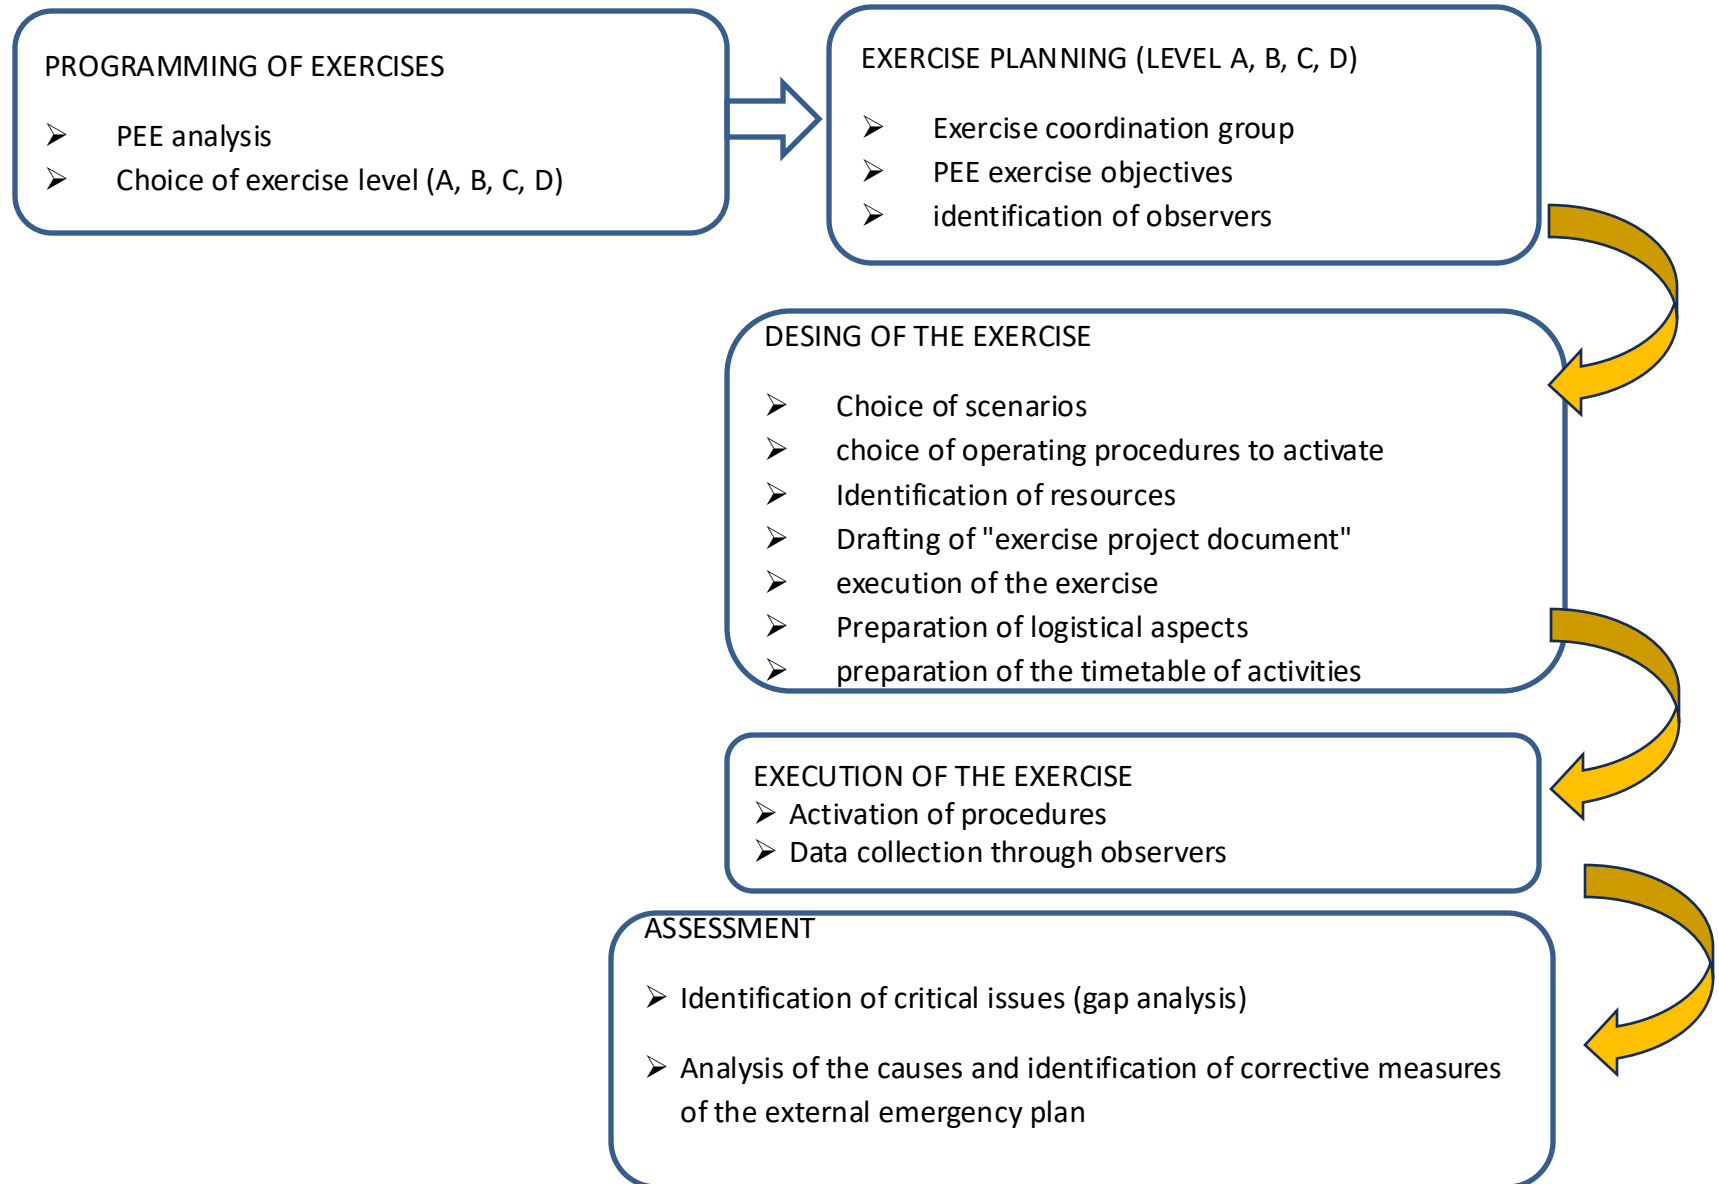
PROGRAMMING OF EXERCISES

➢ PEE analysis
➢ Choice of exercise level (A, B, C, D)

EXERCISE PLANNING (LEVEL A, B, C, D)

➢ Exercise coordination group
➢ PEE exercise objectives
➢ identification of observers

DESING OF THE EXERCISE

➢ Choice of scenarios
➢ choice of operating procedures to activate
➢ Identification of resources
➢ Drafting of "exercise project document"
➢ execution of the exercise
➢ Preparation of logistical aspects
➢ preparation of the timetable of activities

EXECUTION OF THE EXERCISE
➢ Activation of procedures
➢ Data collection through observers

ASSESSMENT

➢ Identification of critical issues (gap analysis)

➢ Analysis of the causes and identification of corrective measures of the external emergency plan